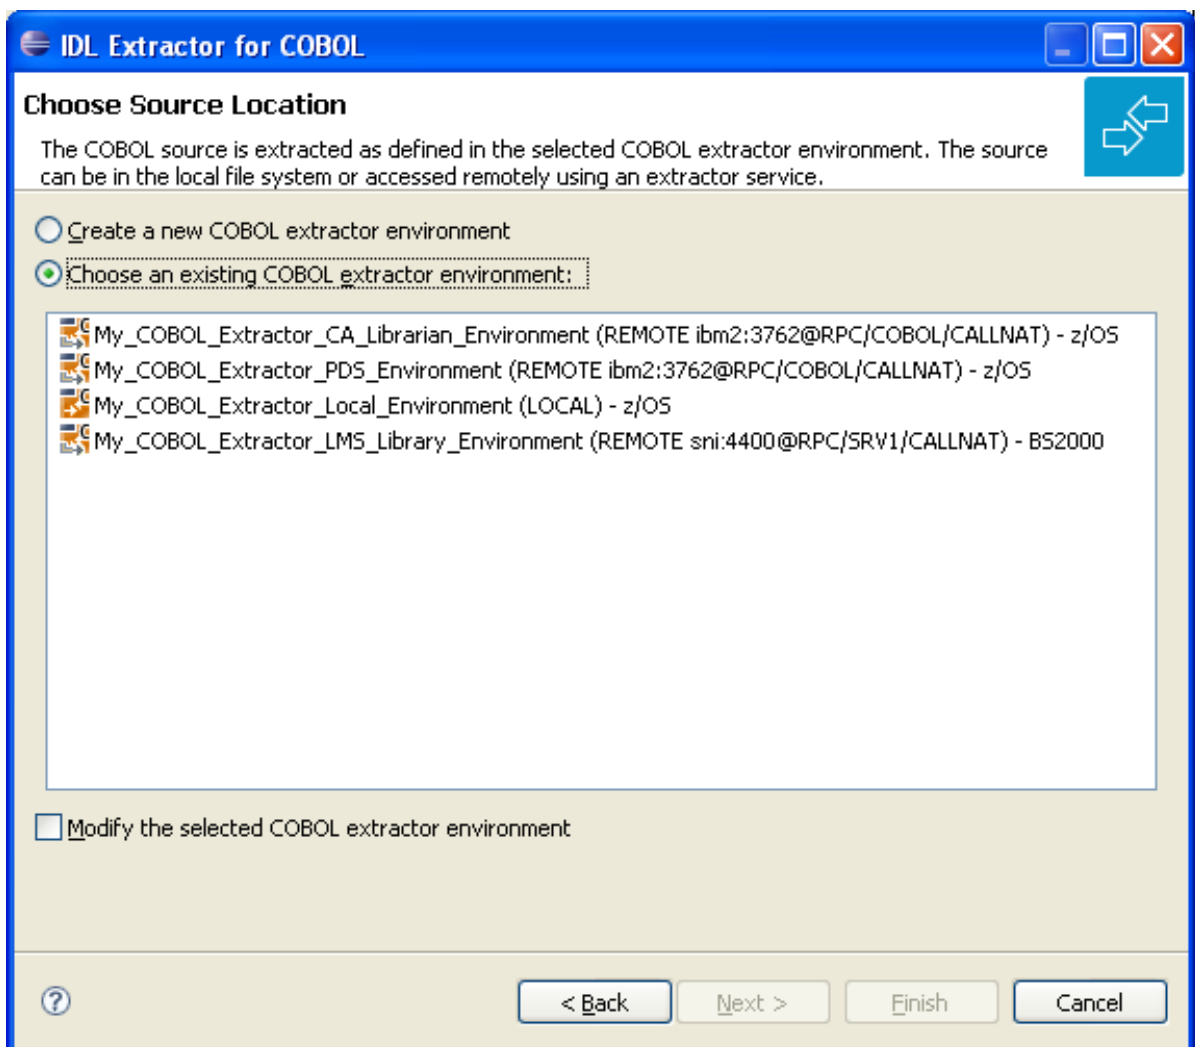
IDL Extractor for COBOL

Choose Source Location

The COBOL source is extracted as defined in the selected COBOL extractor environment. The source can be in the local file system or accessed remotely using an extractor service.

Create a new COBOL extractor environment

Choose an existing COBOL extractor environment:

My_COBOL_Extractor_CA_Librarian_Environment (REMOTE ibm2:3762@RPC/COBOL/CALLNAT) - z/OS
My_COBOL_Extractor_PDS_Environment (REMOTE ibm2:3762@RPC/COBOL/CALLNAT) - z/OS
My_COBOL_Extractor_Local_Environment (LOCAL) - z/OS
My_COBOL_Extractor_LMS_Library_Environment (REMOTE sni:4400@RPC/SRV1/CALLNAT) - BS2000

Modify the selected COBOL extractor environment

< Back
Next >
Finish
Cancel